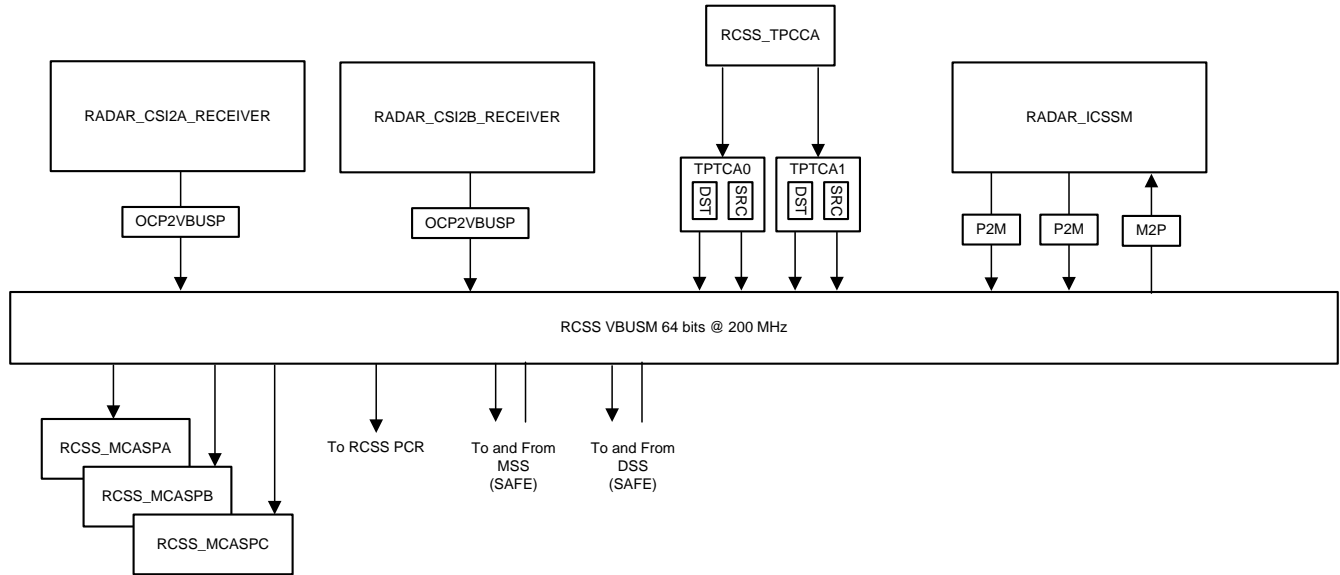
RCSS_TPCCA

RADAR_CSI2A_RECEIVER

RADAR_CSI2B_RECEIVER

RADAR_ICSSM

TPTCA0

DST

SRC

TPTCA1

DST

SRC

OCP2VBUSP

OCP2VBUSP

P2M

P2M

M2P

RCSS VBUSM 64 bits @ 200 MHz

RCSS_MCASPA

RCSS_MCASPB

RCSS_MCASPC

To RCSS PCR

To and From MSS (SAFE)

To and From DSS (SAFE)